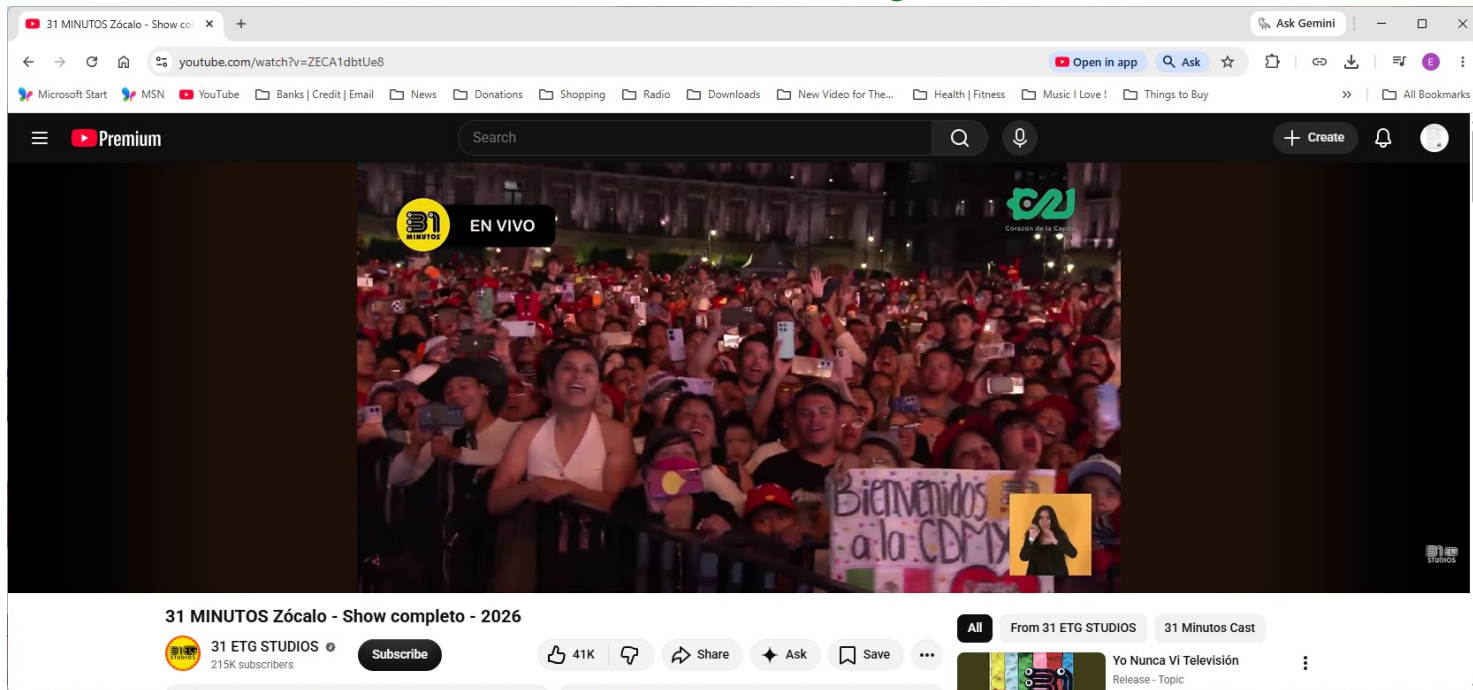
31 MINUTOS Zócalo - Show co ×
+
Ask Gemini
youtube.com/watch?v=ZECA1dbtUe8
Open in app
Ask
Microsoft Start
MSN
YouTube
Banks | Credit | Email
News
Donations
Shopping
Radio
Downloads
New Video for The...
Health | Fitness
Music I Love !
Things to Buy
»
All Bookmarks
Premium
Search
Create
31 MINUTOS
EN VIVO
C2J
Corazón de la Capital
Bienvenidos a la CDMX
31 STUDIOS
31 MINUTOS Zócalo - Show completo - 2026
31 ETG STUDIOS
215K subscribers
Subscribe
41K
Share
Ask
Save
All
From 31 ETG STUDIOS
31 Minutos Cast
Yo Nunca Vi Televisión
Release - Topic